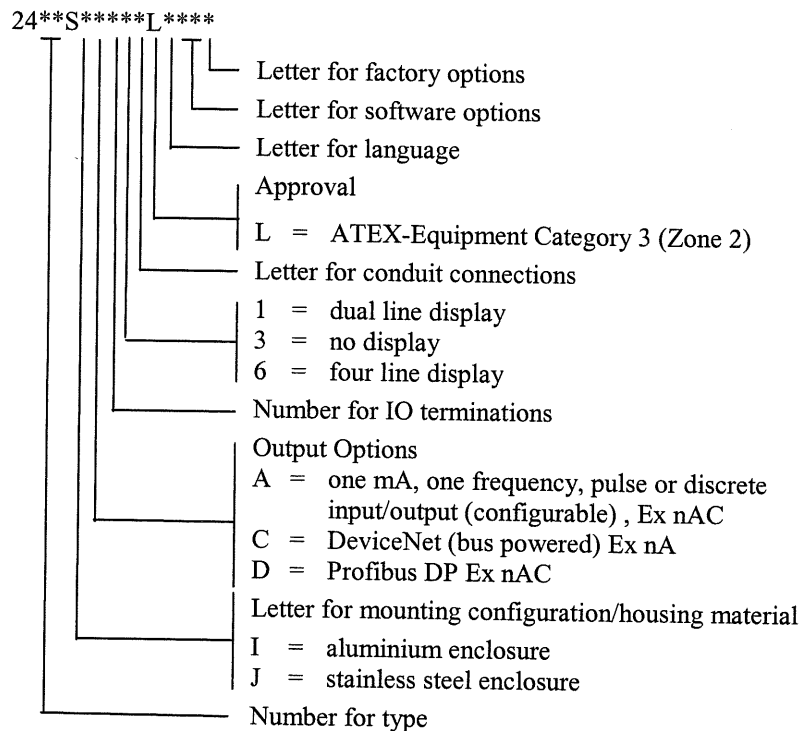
24**S*****L****

Letter for factory options
Letter for software options
Letter for language
Approval
L = ATEX-Equipment Category 3 (Zone 2)
Letter for conduit connections
1 = dual line display
3 = no display
6 = four line display
Number for IO terminations
Output Options
A = one mA, one frequency, pulse or discrete input/output (configurable) , Ex nAC
C = DeviceNet (bus powered) Ex nA
D = Profibus DP Ex nAC
Letter for mounting configuration/housing material
I = aluminium enclosure
J = stainless steel enclosure
Number for type